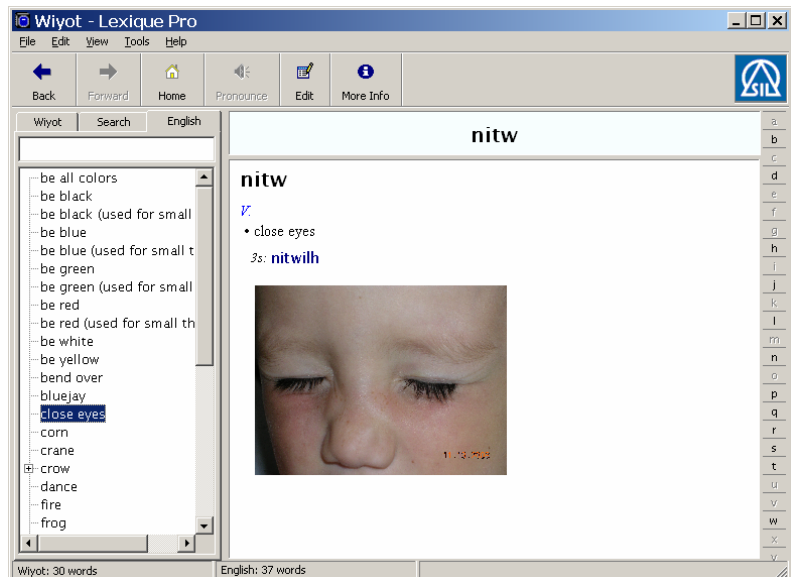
Wiyot - Lexique Pro

File Edit View Tools Help

Back Forward Home Pronounce Edit More Info

Wiyot Search English

be all colors
be black
be black (used for small
be blue
be blue (used for small t
be green
be green (used for small
be red
be red (used for small th
be white
be yellow
bend over
bluejay
close eyes
corn
crane
crow
dance
fire
frog

nitw

nitw

v.

• close eyes

3s: nitwilh

a b c d e f g h i j k l m n o p q r s t u v w x y

Wiyot: 30 words English: 37 words